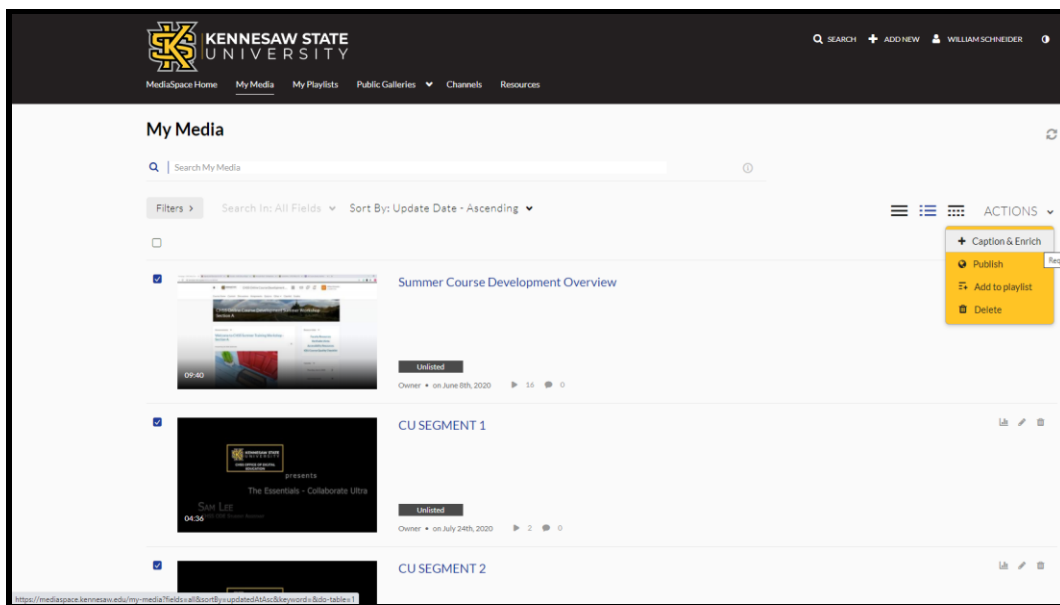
KENNESAW STATE UNIVERSITY

SEARCH ADD NEW WILLIAM SCHNEIDER

MediaSpace Home My Media My Playlists Public Galleries Channels Resources

My Media

Search My Media

Filters › Search In: All Fields Sort By: Update Date - Ascending

ACTIONS

+ Caption & Enrich
Publish
Add to playlist
Delete

Req

Summer Course Development Overview

09:40

Unlisted

Owner • on June 8th, 2020 16 0

CU SEGMENT 1

KENNESAW STATE UNIVERSITY
KSU OFFICE OF DIGITAL EDUCATION
presents
The Essentials - Collaborate Ultra
SAM LEE
04:36

Unlisted

Owner • on July 24th, 2020 2 0

CU SEGMENT 2

https://mediaspace.kennesaw.edu/my-media?fields=all&sortBy=updatedAtAsc&keyword=&do-table=1